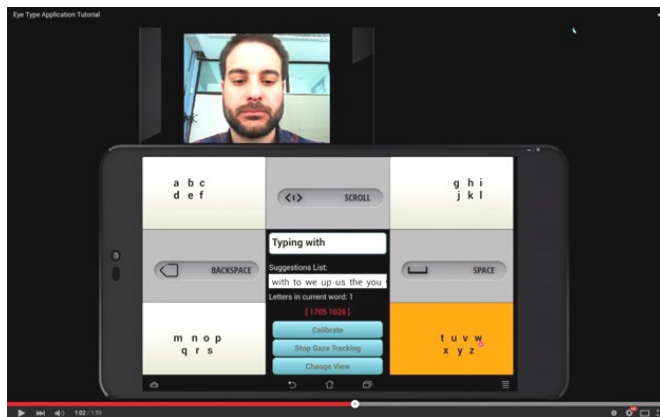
Eye Type Application Tutorial

a b c
d e f

SCROLL

g h i
j k l

BACKSPACE

Typing with

Suggestions List:

with to we up us the you

Letters in current word: 1

[ 1705 1026 ]

SPACE

m n o p
q r s

Calibrate

Stop Gaze Tracking

Change View

t u v w
x y z

1:02 / 1:59